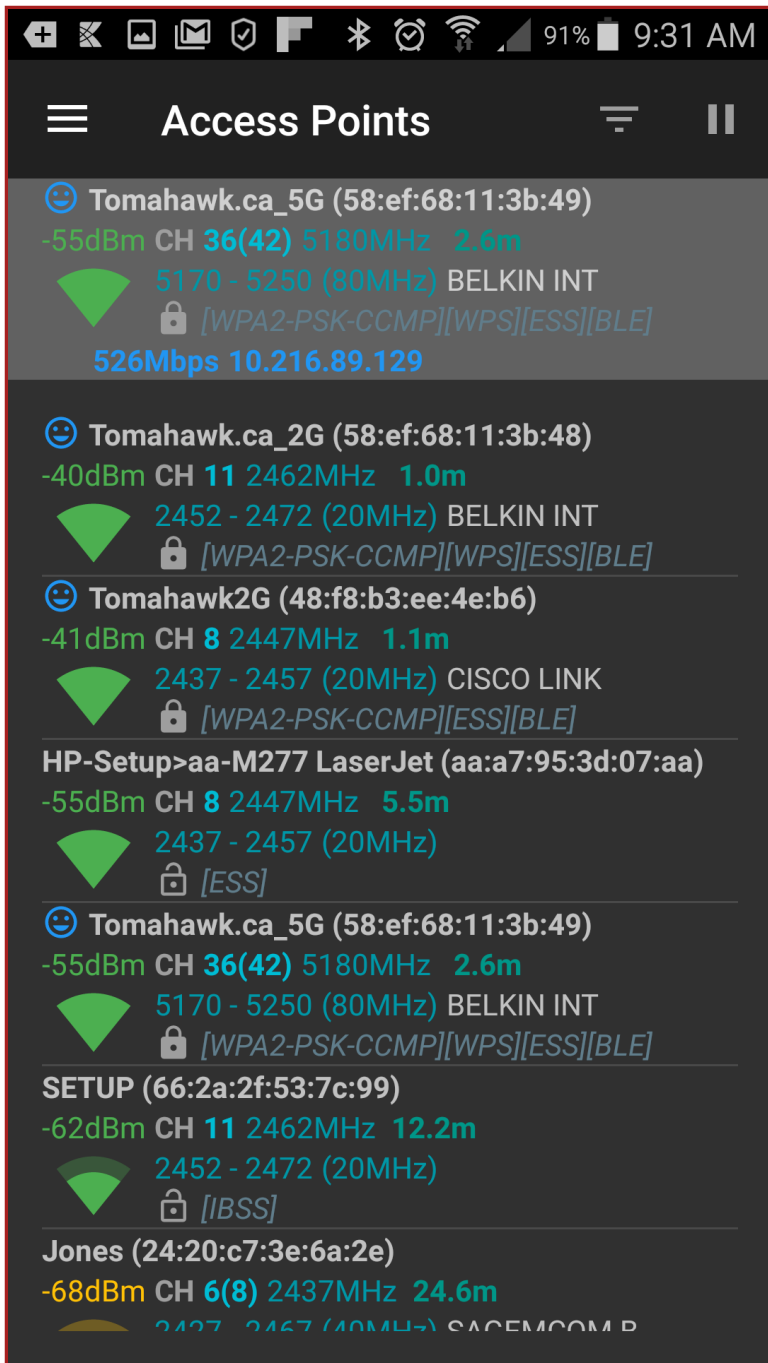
91% 9:31 AM

Access Points

Tomahawk.ca_5G (58:ef:68:11:3b:49)
-55dBm CH 36(42) 5180MHz 2.6m
5170 - 5250 (80MHz) BELKIN INT
[WPA2-PSK-CCMP][WPS][ESS][BLE]
526Mbps 10.216.89.129

Tomahawk.ca_2G (58:ef:68:11:3b:48)
-40dBm CH 11 2462MHz 1.0m
2452 - 2472 (20MHz) BELKIN INT
[WPA2-PSK-CCMP][WPS][ESS][BLE]

Tomahawk2G (48:f8:b3:ee:4e:b6)
-41dBm CH 8 2447MHz 1.1m
2437 - 2457 (20MHz) CISCO LINK
[WPA2-PSK-CCMP][ESS][BLE]

HP-Setup>aa-M277 LaserJet (aa:a7:95:3d:07:aa)
-55dBm CH 8 2447MHz 5.5m
2437 - 2457 (20MHz)
[ESS]

Tomahawk.ca_5G (58:ef:68:11:3b:49)
-55dBm CH 36(42) 5180MHz 2.6m
5170 - 5250 (80MHz) BELKIN INT
[WPA2-PSK-CCMP][WPS][ESS][BLE]

SETUP (66:2a:2f:53:7c:99)
-62dBm CH 11 2462MHz 12.2m
2452 - 2472 (20MHz)
[IBSS]

Jones (24:20:c7:3e:6a:2e)
-68dBm CH 6(8) 2437MHz 24.6m
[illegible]